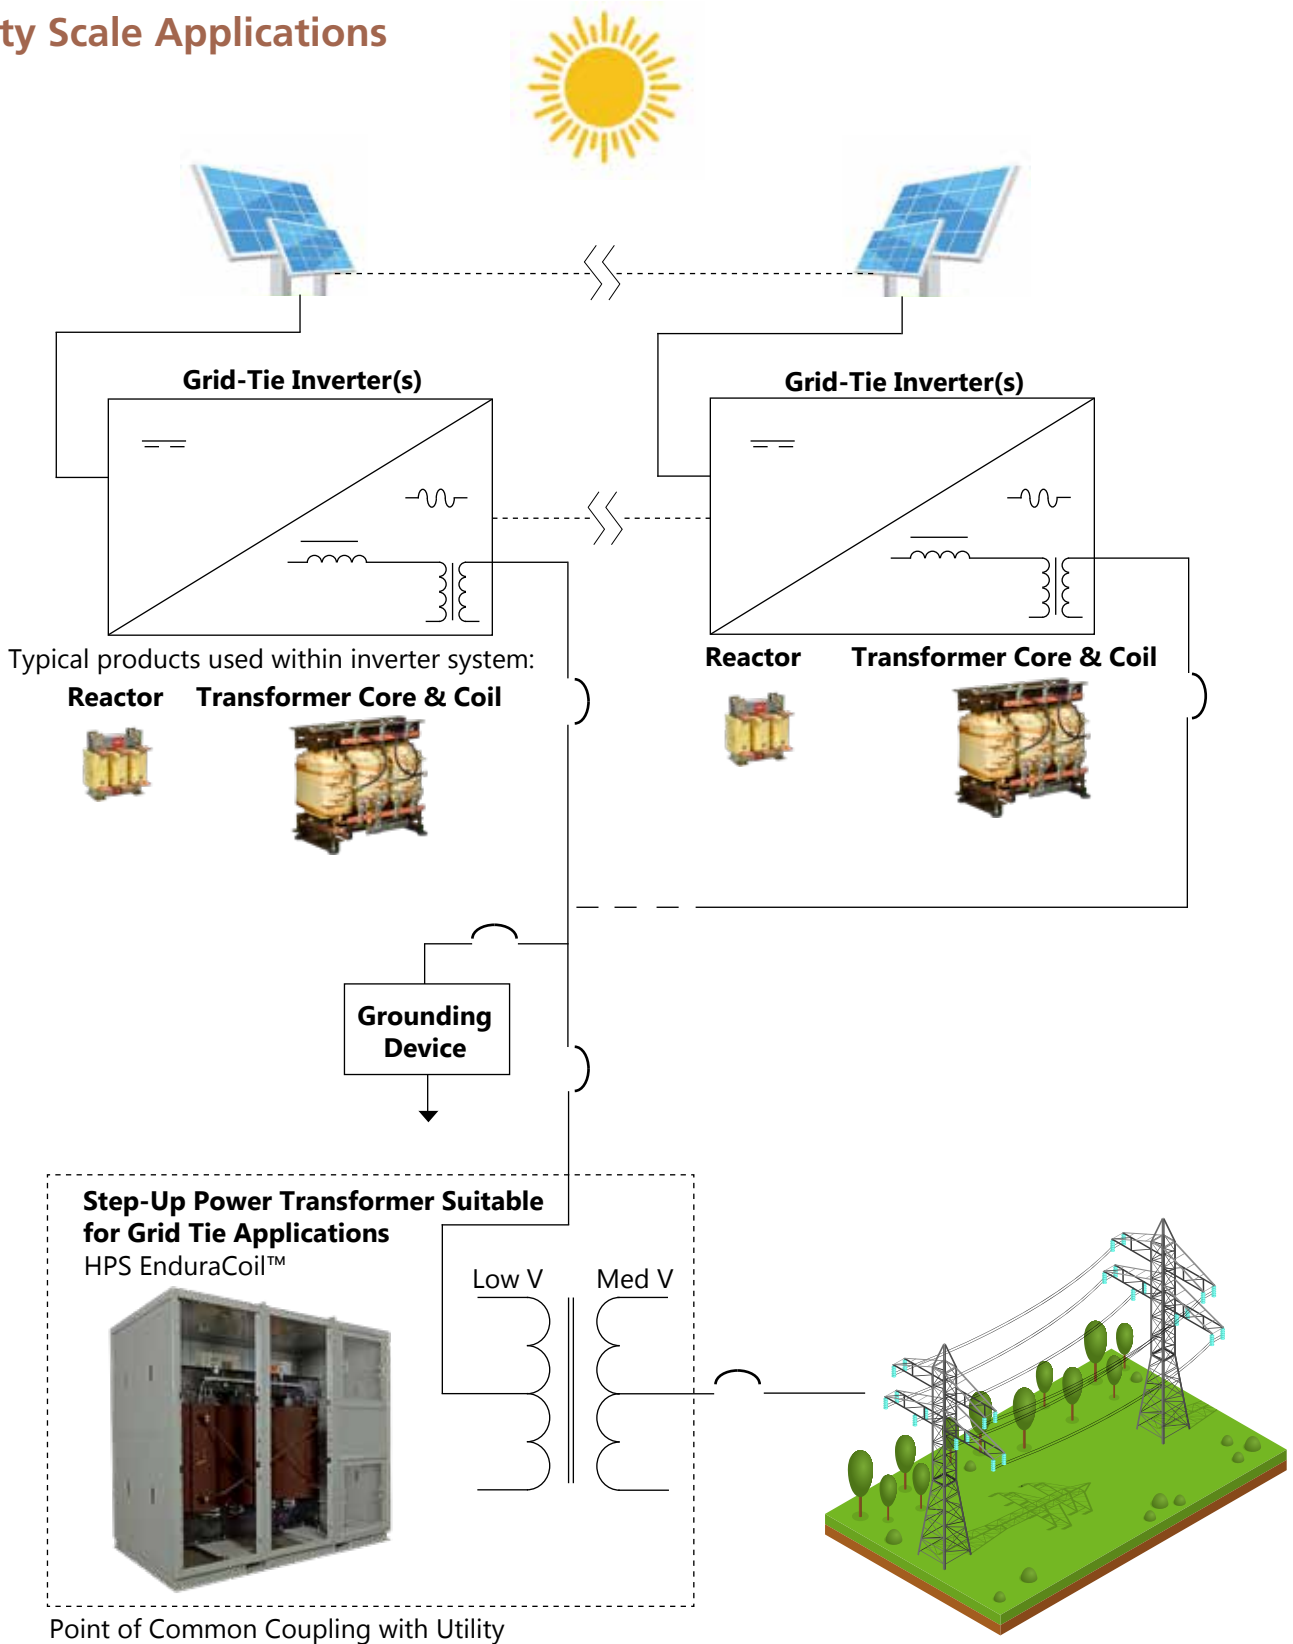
ty Scale Applications

Grid-Tie Inverter(s)

Grid-Tie Inverter(s)

Typical products used within inverter system:

Reactor Transformer Core & Coil

Reactor Transformer Core & Coil

Grounding Device

Step-Up Power Transformer Suitable for Grid Tie Applications
HPS EnduraCoil™

Low V Med V

Point of Common Coupling with Utility